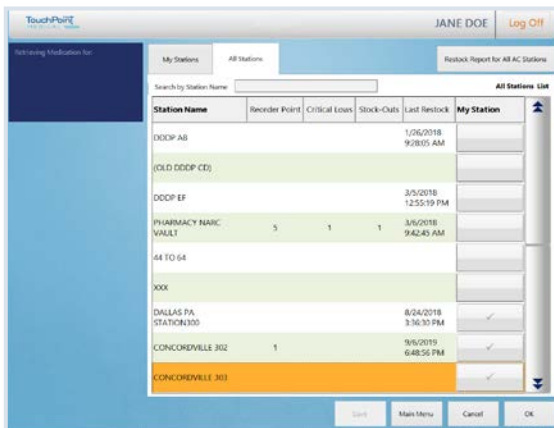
TouchPoint

JANE DOE Log Off

Retrieving Medication for:

My Stations All Stations Restock Report for All AC Stations

Search by Station Name: All Stations List

| Station Name | Reorder Point | Critical Lows | Stock-Outs | Last Restock | My Station |
|---|---|---|---|---|---|
| DDDP AB | | | | 1/26/2018 9:28:05 AM | |
| (OLD DDDP CD) | | | | | |
| DDDP EF | | | | 3/5/2018 12:55:19 PM | |
| PHARMACY NARC VAULT | 5 | 1 | 1 | 3/6/2018 9:42:45 AM | |
| 44 TO 64 | | | | | |
| XXX | | | | | |
| DALLAS PA STATION300 | | | | 8/24/2018 3:36:30 PM | ✓ |
| CONCORDVILLE 302 | 1 | | | 9/6/2019 6:48:56 PM | ✓ |
| CONCORDVILLE 303 | | | | | ✓ |

Save Main Menu Cancel OK